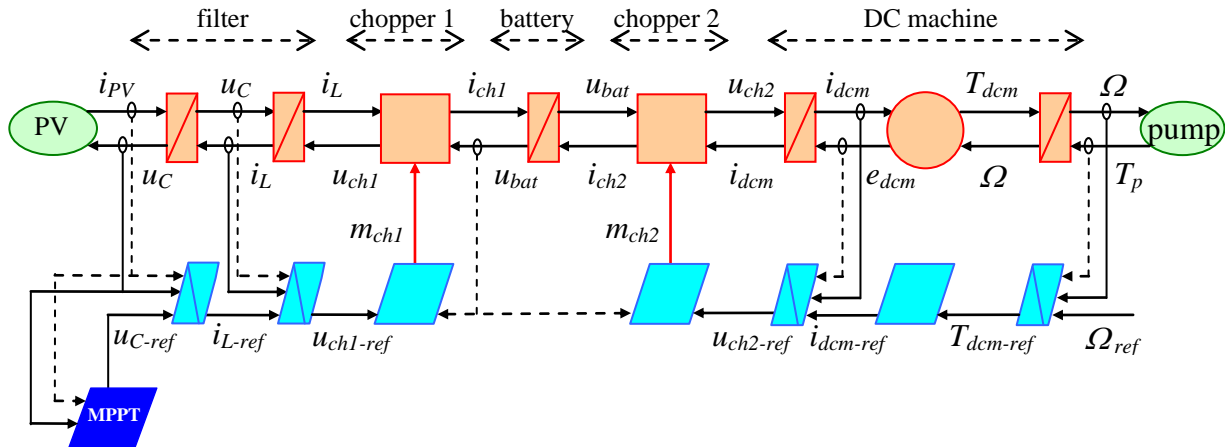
filter
chopper 1
battery
chopper 2
DC machine

PV
$i_{PV}$
$u_C$
$u_C$
$i_L$
$i_L$
$i_{ch1}$
$u_{ch1}$
$u_{bat}$
$u_{bat}$
$u_{ch2}$
$i_{ch2}$
$i_{dcm}$
$i_{dcm}$
$e_{dcm}$
$T_{dcm}$
$\Omega$
$\Omega$
$T_p$
pump

$m_{ch1}$
$m_{ch2}$

$u_{C-ref}$
$i_{L-ref}$
$u_{ch1-ref}$
$u_{ch2-ref}$
$i_{dcm-ref}$
$T_{dcm-ref}$
$\Omega_{ref}$

MPPT